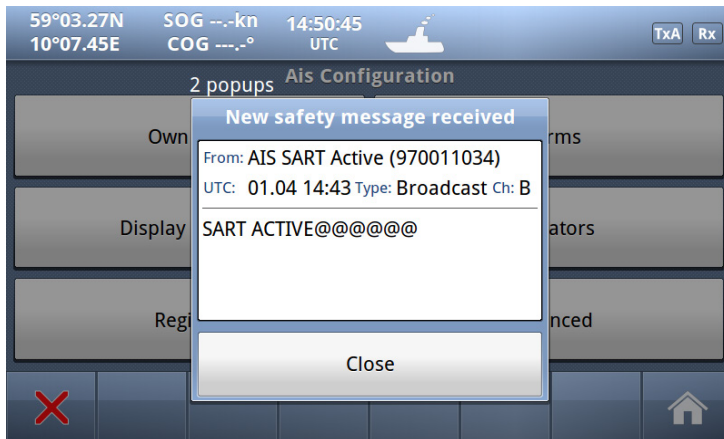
59°03.27N
10°07.45E
SOG --.-kn
COG ---.-°
14:50:45
UTC
TxA Rx

2 popups
Ais Configuration

Own
rms
Display
ators
Regi
nced

New safety message received
From: AIS SART Active (970011034)
UTC: 01.04 14:43 Type: Broadcast Ch: B
SART ACTIVE@@@@@@
Close